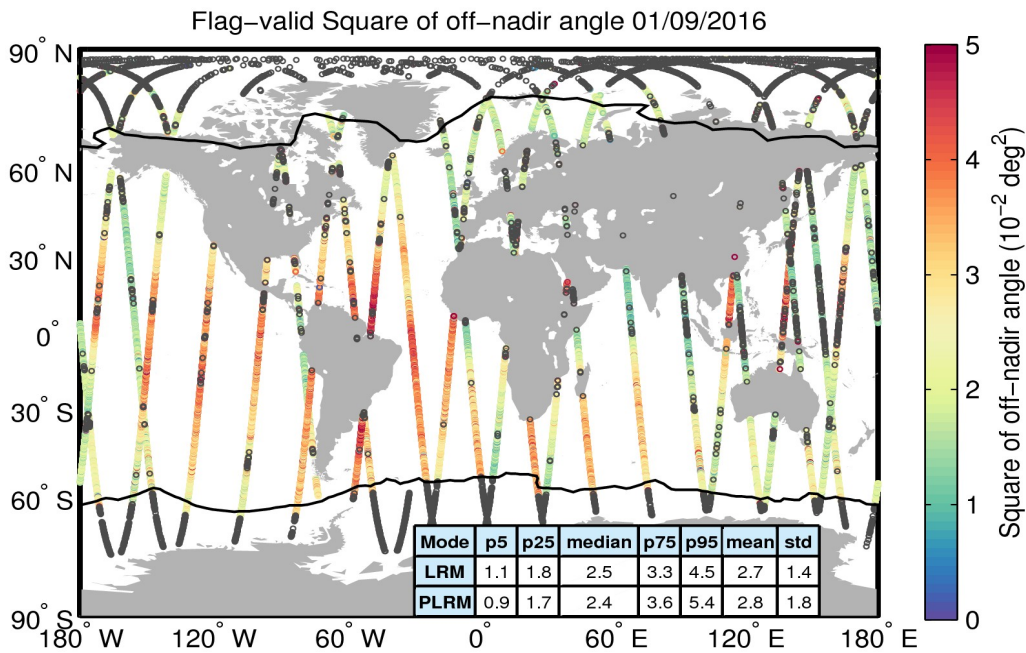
Flag-valid Square of off-nadir angle 01/09/2016

90° N
60° N
30° N
0°
30° S
60° S
90° S

180° W  120° W  60° W  0°  60° E  120° E  180° E

| Mode | p5 | p25 | median | p75 | p95 | mean | std |
|---|---|---|---|---|---|---|---|
| LRM | 1.1 | 1.8 | 2.5 | 3.3 | 4.5 | 2.7 | 1.4 |
| PLRM | 0.9 | 1.7 | 2.4 | 3.6 | 5.4 | 2.8 | 1.8 |

5
4
3
2
1
0

Square of off-nadir angle ($10^{-2}$ $deg^2$)